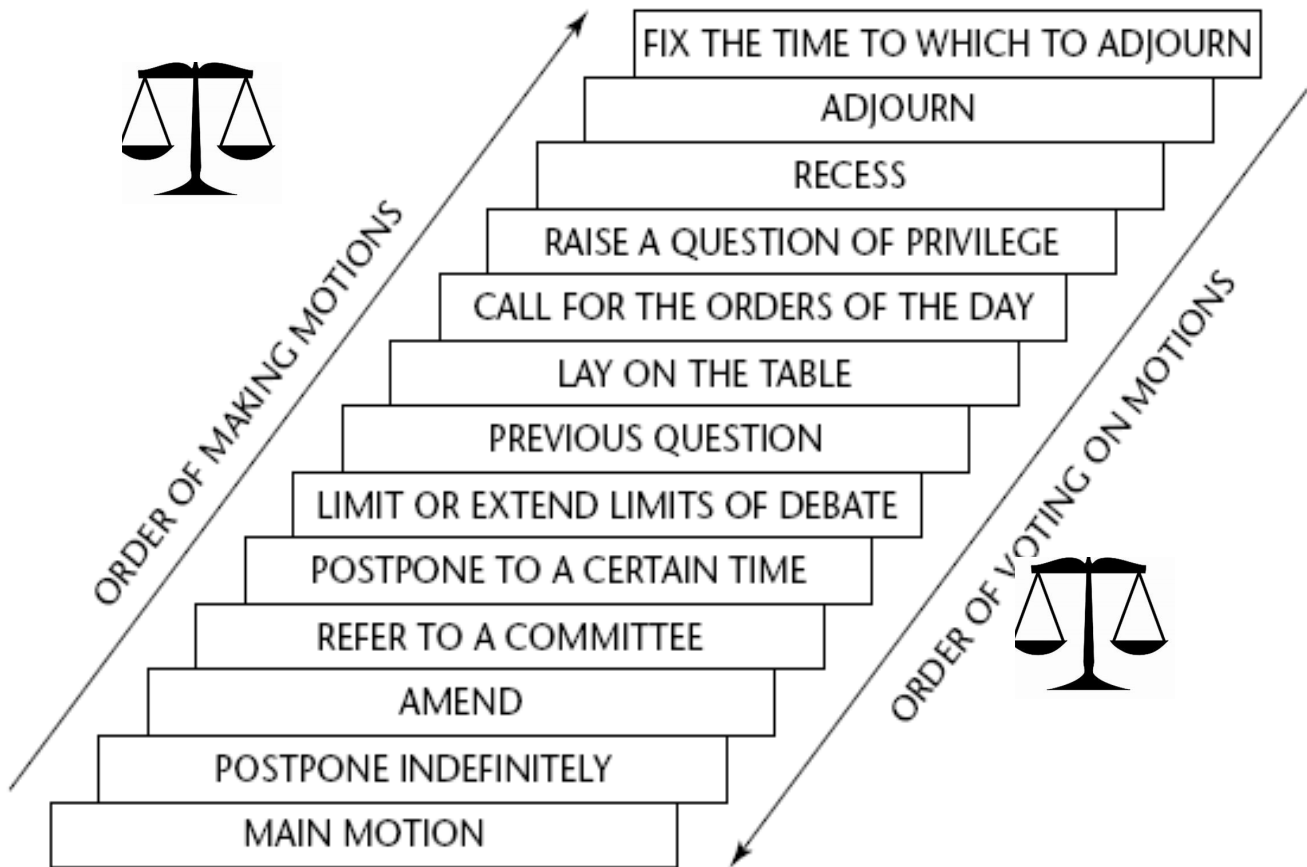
ORDER OF MAKING MOTIONS

FIX THE TIME TO WHICH TO ADJOURN
ADJOURN
RECESS
RAISE A QUESTION OF PRIVILEGE
CALL FOR THE ORDERS OF THE DAY
LAY ON THE TABLE
PREVIOUS QUESTION
LIMIT OR EXTEND LIMITS OF DEBATE
POSTPONE TO A CERTAIN TIME
REFER TO A COMMITTEE
AMEND
POSTPONE INDEFINITELY
MAIN MOTION

ORDER OF VOTING ON MOTIONS